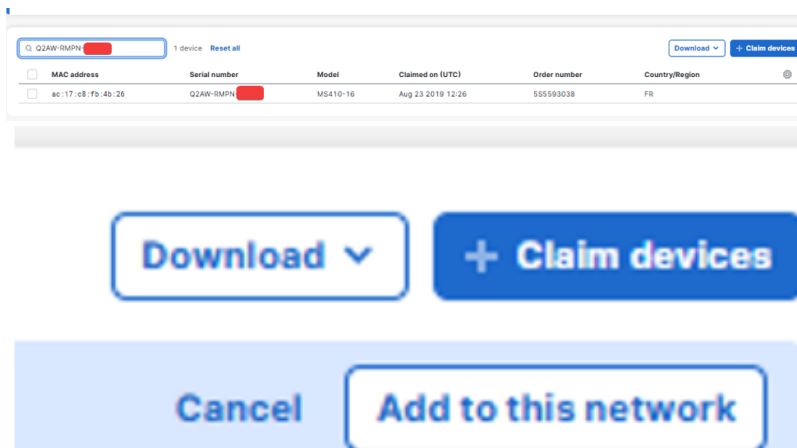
Q2AW-RMPN-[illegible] 1 device Reset all

Download + Claim devices

| MAC address | Serial number | Model | Claimed on (UTC) | Order number | Country/Region |
|---|---|---|---|---|---|
| ac:17:c8:fb:4b:26 | Q2AW-RMPN-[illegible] | MS410-16 | Aug 23 2019 12:26 | 555593038 | FR |

Download

+ Claim devices

Cancel

Add to this network